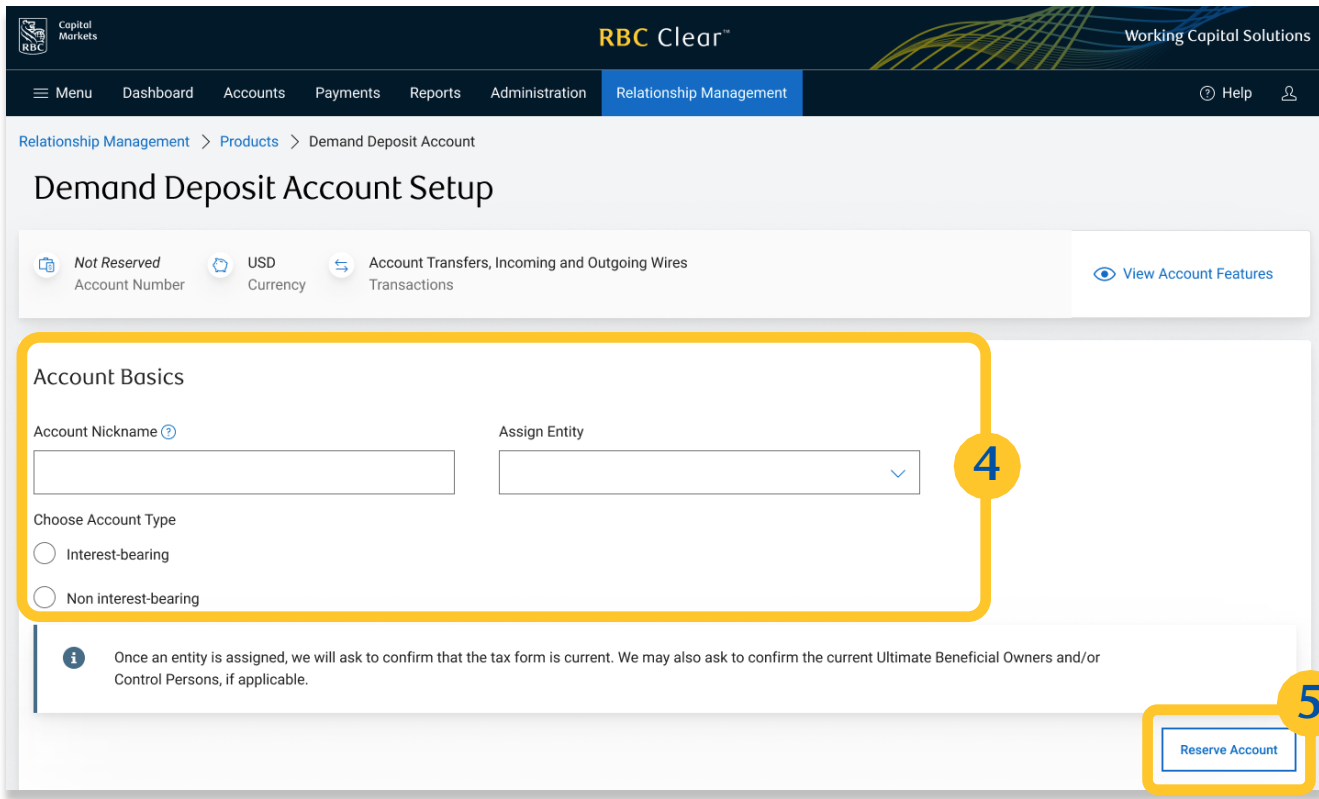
RBC Capital Markets

RBC Clear™

Working Capital Solutions

Menu Dashboard Accounts Payments Reports Administration Relationship Management

Help

Relationship Management > Products > Demand Deposit Account

Demand Deposit Account Setup

Not Reserved
Account Number

USD
Currency

Account Transfers, Incoming and Outgoing Wires
Transactions

View Account Features

Account Basics

Account Nickname

Assign Entity

Choose Account Type

Interest-bearing

Non interest-bearing

4

Once an entity is assigned, we will ask to confirm that the tax form is current. We may also ask to confirm the current Ultimate Beneficial Owners and/or Control Persons, if applicable.

5

Reserve Account